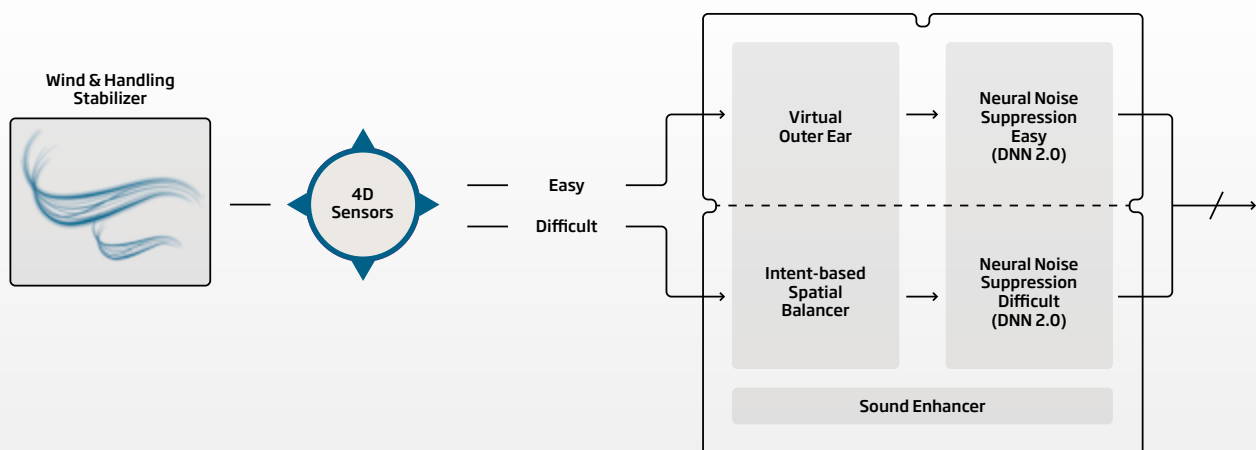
Wind & Handling Stabilizer

4D Sensors

Easy

Difficult

Virtual Outer Ear

Neural Noise Suppression Easy (DNN 2.0)

Intent-based Spatial Balancer

Neural Noise Suppression Difficult (DNN 2.0)

Sound Enhancer